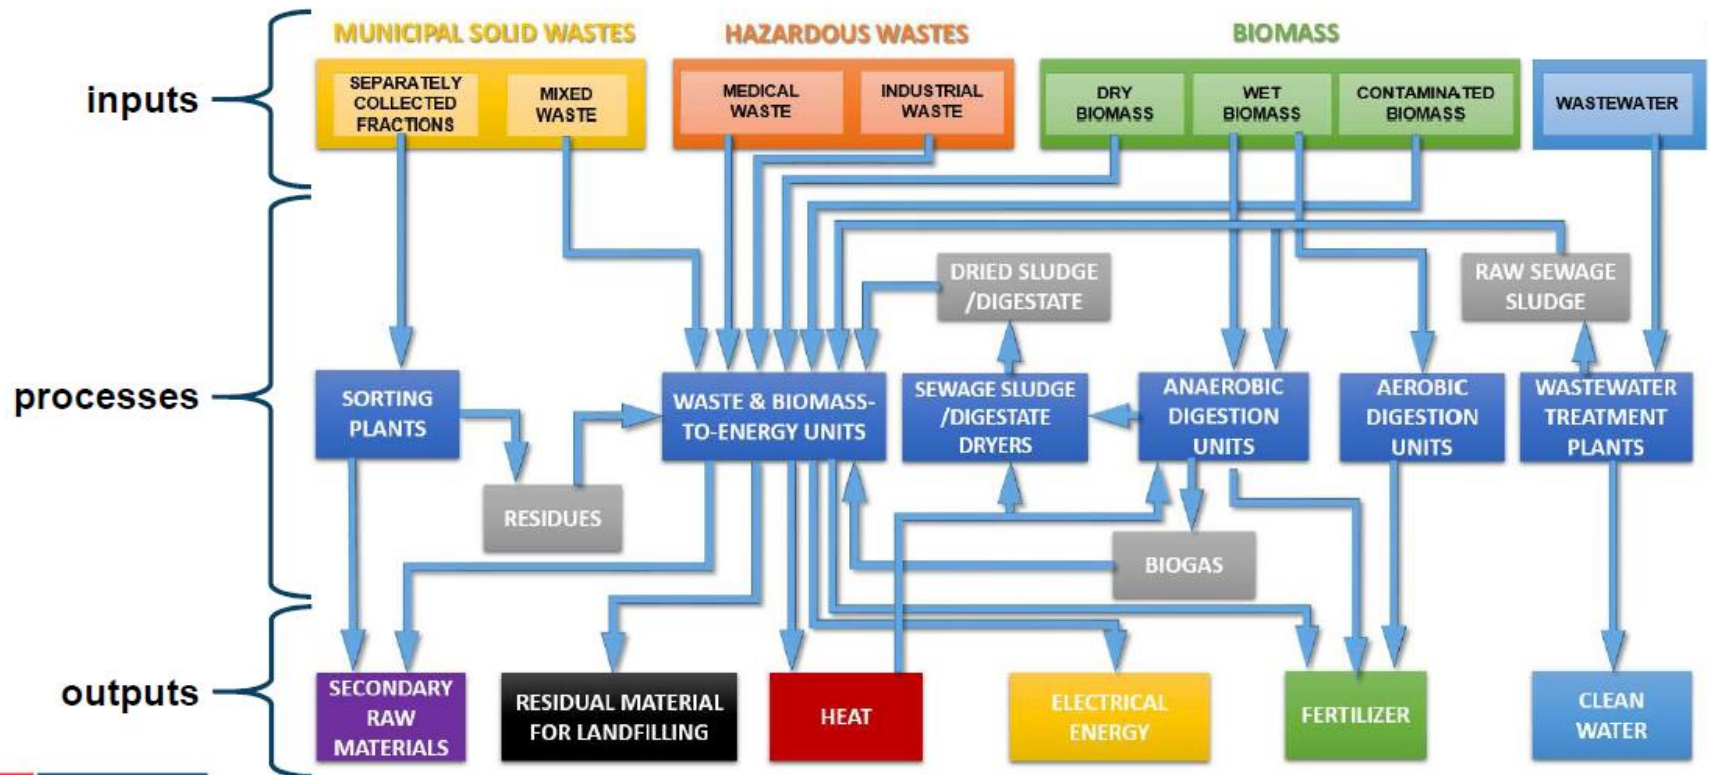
inputs

MUNICIPAL SOLID WASTES

SEPARATELY COLLECTED FRACTIONS

MIXED WASTE

HAZARDOUS WASTES

MEDICAL WASTE

INDUSTRIAL WASTE

BIOMASS

DRY BIOMASS

WET BIOMASS

CONTAMINATED BIOMASS

WASTEWATER

processes

DRIED SLUDGE /DIGESTATE

RAW SEWAGE SLUDGE

SORTING PLANTS

WASTE & BIOMASS-TO-ENERGY UNITS

SEWAGE SLUDGE /DIGESTATE DRYERS

ANAEROBIC DIGESTION UNITS

AEROBIC DIGESTION UNITS

WASTEWATER TREATMENT PLANTS

RESIDUES

BIOGAS

outputs

SECONDARY RAW MATERIALS

RESIDUAL MATERIAL FOR LANDFILLING

HEAT

ELECTRICAL ENERGY

FERTILIZER

CLEAN WATER